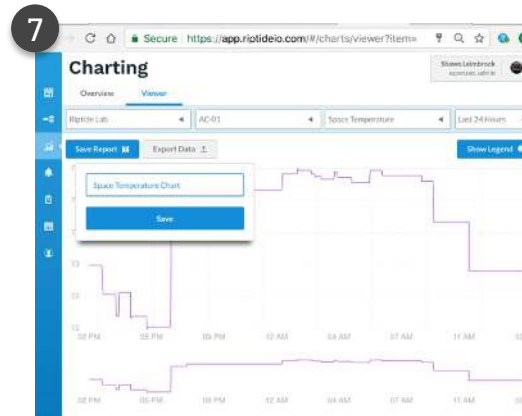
7

Secure https://app.riptideio.com/#/charts/viewer?item=

Charting

Shawn Leinbrock

Overview Viewer

Riptide Lab

AC-01

Space Temperature

Last 24 Hours

Save Report

Export Data

Show Legend

Space Temperature Chart

Save

72

02 PM 05 PM 08 PM 12 AM 04 AM 07 AM 11 AM

02 PM 05 PM 08 PM 12 AM 04 AM 07 AM 11 AM